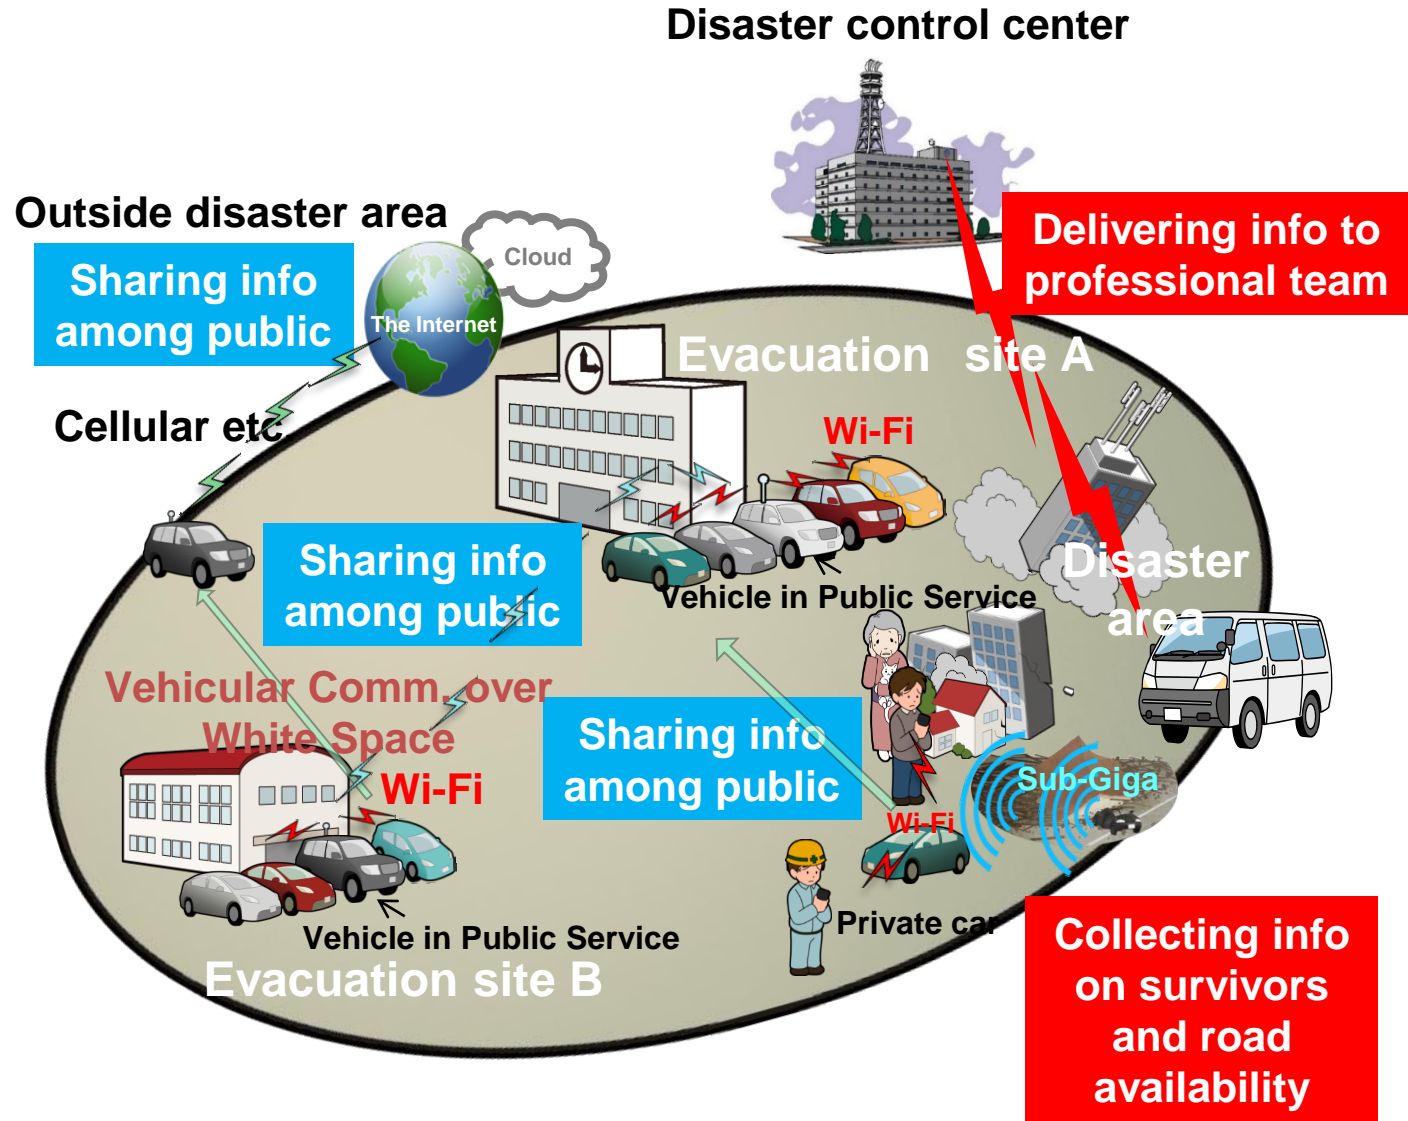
Disaster control center

Outside disaster area

Sharing info among public

Cloud

The Internet

Delivering info to professional team

Evacuation site A

Cellular etc

Wi-Fi

Sharing info among public

Vehicle in Public Service

Disaster area

Vehicular Comm. over White Space

Sharing info among public

Wi-Fi

Sub-Giga

Wi-Fi

Private car

Vehicle in Public Service

Evacuation site B

Collecting info on survivors and road availability